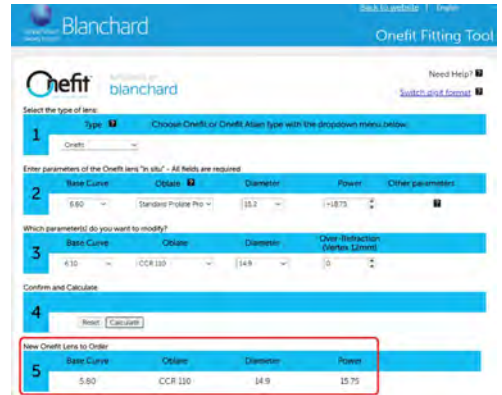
Blanchard

Back to website | English

Onefit Fitting Tool

Onefit

blanchard

Need Help?

Switch grid format

Select the type of lens:

1

Type

Choose Onefit or Onefit Allure type with the dropdown menu below.

Onefit

Enter parameters of the Onefit lens "in situ" - All fields are required

2

| Base Curve | Oblate | Diameter | Power | Other parameters |
|---|---|---|---|---|
| 5.60 | Standard Proline Pro | 15.2 | +18.75 | |

Which parameter(s) do you want to modify?

3

| Base Curve | Oblate | Diameter | Over-Refraction (Vertex 12mm) |
|---|---|---|---|
| 6.10 | CCR 110 | 14.9 | 0 |

Confirm and Calculate

4

Reset Calculate

New Onefit Lens to Order

5

| Base Curve | Oblate | Diameter | Power |
|---|---|---|---|
| 5.60 | CCR 110 | 14.9 | 15.75 |